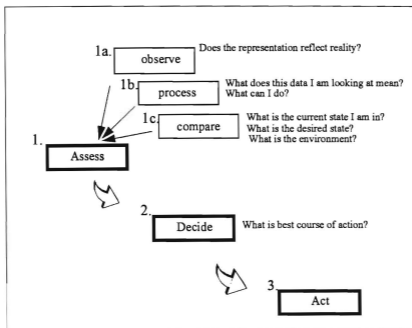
1a. observe
Does the representation reflect reality?

1b. process
What does this data I am looking at mean?
What can I do?

1c. compare
What is the current state I am in?
What is the desired state?
What is the environment?

1. Assess

2. Decide
What is best course of action?

3. Act